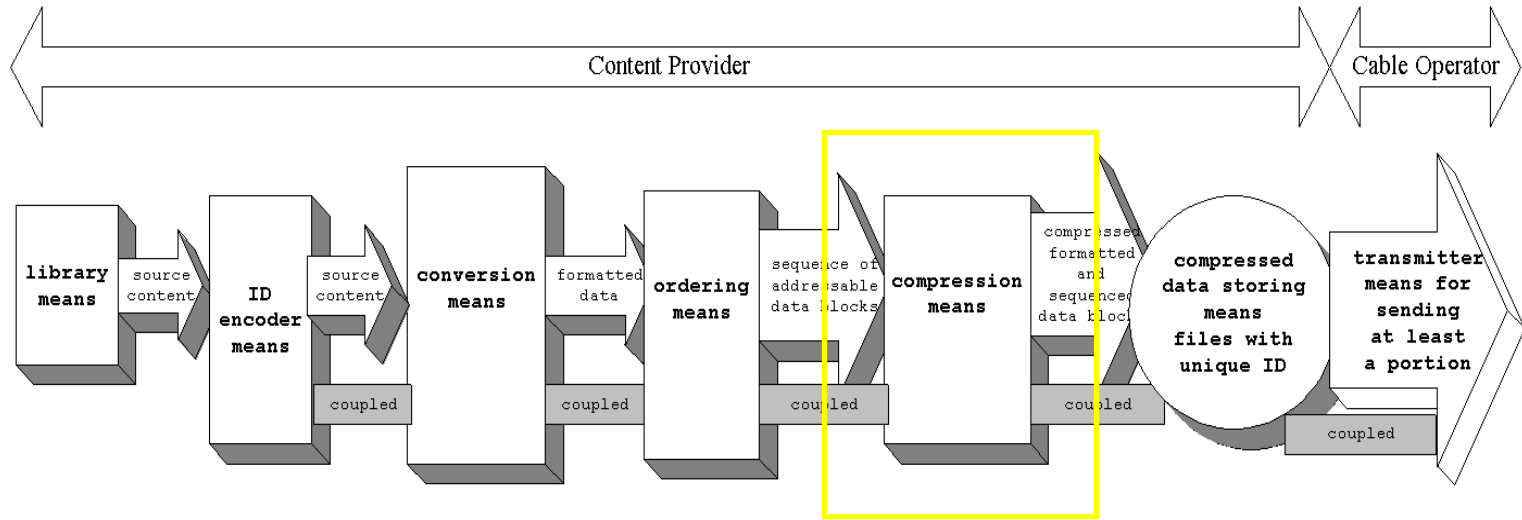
Content Provider

Cable Operator

library means

source content

ID encoder means

source content

coupled

conversion means

formatted data

coupled

ordering means

sequence of addressable data blocks

coupled

compression means

compressed formatted and sequenced data block

coupled

compressed data storing means files with unique ID

transmitter means for sending at least a portion

coupled